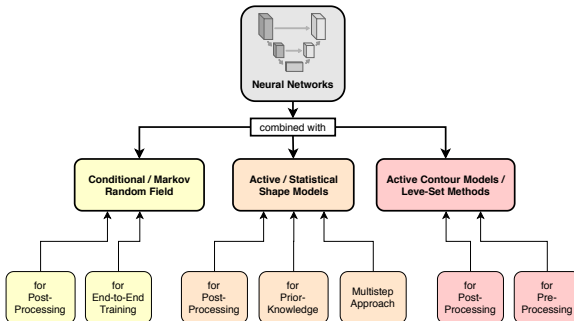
Neural Networks

combined with

Conditional / Markov Random Field

Active / Statistical Shape Models

Active Contour Models / Leve-Set Methods

for Post-Processing

for End-to-End Training

for Post-Processing

for Prior-Knowledge

Multistep Approach

for Post-Processing

for Pre-Processing